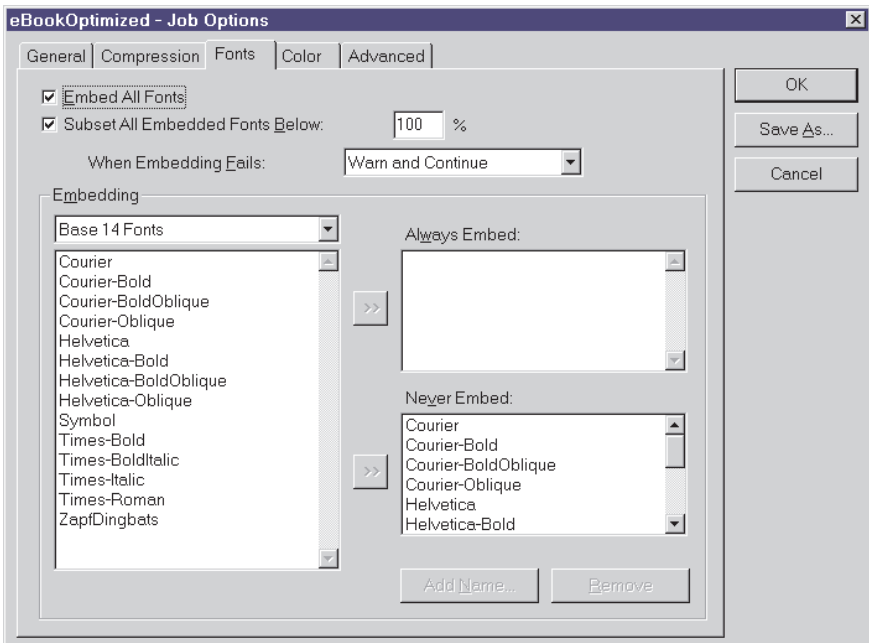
eBookOptimized - Job Options

General | Compression | Fonts | Color | Advanced

OK
Save As...
Cancel

☑ Embed All Fonts
☑ Subset All Embedded Fonts Below: 100 %
When Embedding Fails: Warn and Continue

Embedding

Base 14 Fonts

Courier
Courier-Bold
Courier-BoldOblique
Courier-Oblique
Helvetica
Helvetica-Bold
Helvetica-BoldOblique
Helvetica-Oblique
Symbol
Times-Bold
Times-BoldItalic
Times-Italic
Times-Roman
ZapfDingbats

>>

Always Embed:

>>

Never Embed:
Courier
Courier-Bold
Courier-BoldOblique
Courier-Oblique
Helvetica
Helvetica-Bold

Add Name... Remove